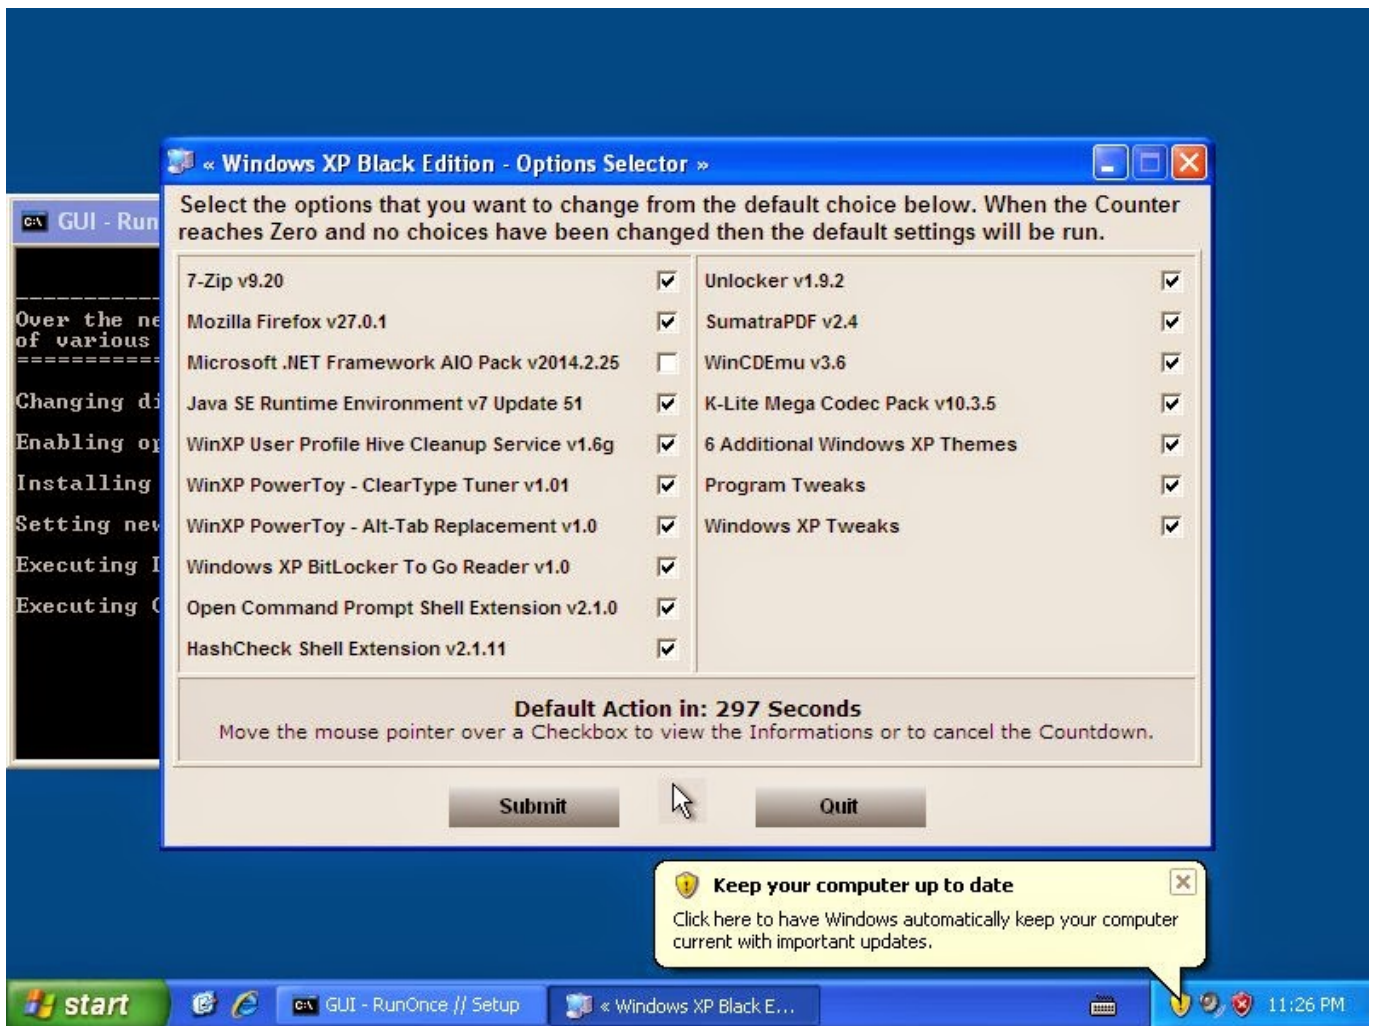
GUI - Run

Over the ne
of various
==========
Changing di
Enabling op
Installing
Setting new
Executing I
Executing C

« Windows XP Black Edition - Options Selector »

Select the options that you want to change from the default choice below. When the Counter reaches Zero and no choices have been changed then the default settings will be run.

7-Zip v9.20
Mozilla Firefox v27.0.1
Microsoft .NET Framework AIO Pack v2014.2.25
Java SE Runtime Environment v7 Update 51
WinXP User Profile Hive Cleanup Service v1.6g
WinXP PowerToy - ClearType Tuner v1.01
WinXP PowerToy - Alt-Tab Replacement v1.0
Windows XP BitLocker To Go Reader v1.0
Open Command Prompt Shell Extension v2.1.0
HashCheck Shell Extension v2.1.11

Unlocker v1.9.2
SumatraPDF v2.4
WinCDEmu v3.6
K-Lite Mega Codec Pack v10.3.5
6 Additional Windows XP Themes
Program Tweaks
Windows XP Tweaks

Default Action in: 297 Seconds
Move the mouse pointer over a Checkbox to view the Informations or to cancel the Countdown.

Submit
Quit

Keep your computer up to date
Click here to have Windows automatically keep your computer current with important updates.

start
GUI - RunOnce // Setup
« Windows XP Black E...
11:26 PM